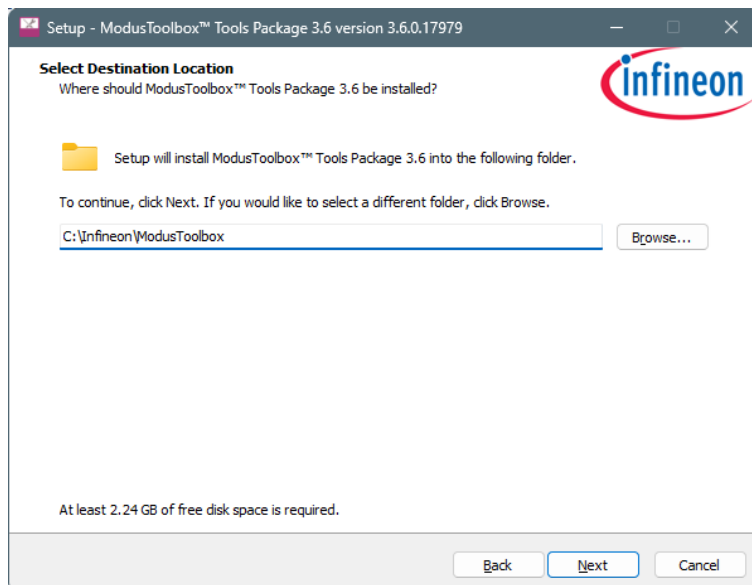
Setup - ModusToolbox™ Tools Package 3.6 version 3.6.0.17979

Select Destination Location
Where should ModusToolbox™ Tools Package 3.6 be installed?

infineon

Setup will install ModusToolbox™ Tools Package 3.6 into the following folder.

To continue, click Next. If you would like to select a different folder, click Browse.

C:\Infineon\ModusToolbox

Browse...

At least 2.24 GB of free disk space is required.

Back

Next

Cancel